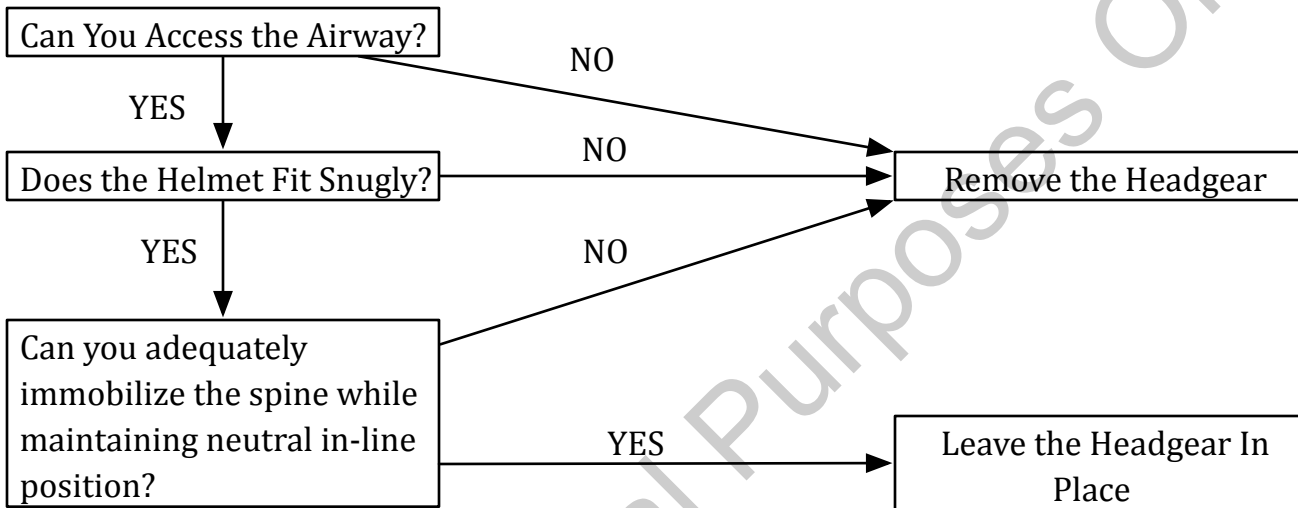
Can You Access the Airway?

NO

YES

Does the Helmet Fit Snugly?

NO

Remove the Headgear

YES

NO

Can you adequately immobilize the spine while maintaining neutral in-line position?

YES

Leave the Headgear In Place

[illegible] Purposes O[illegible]